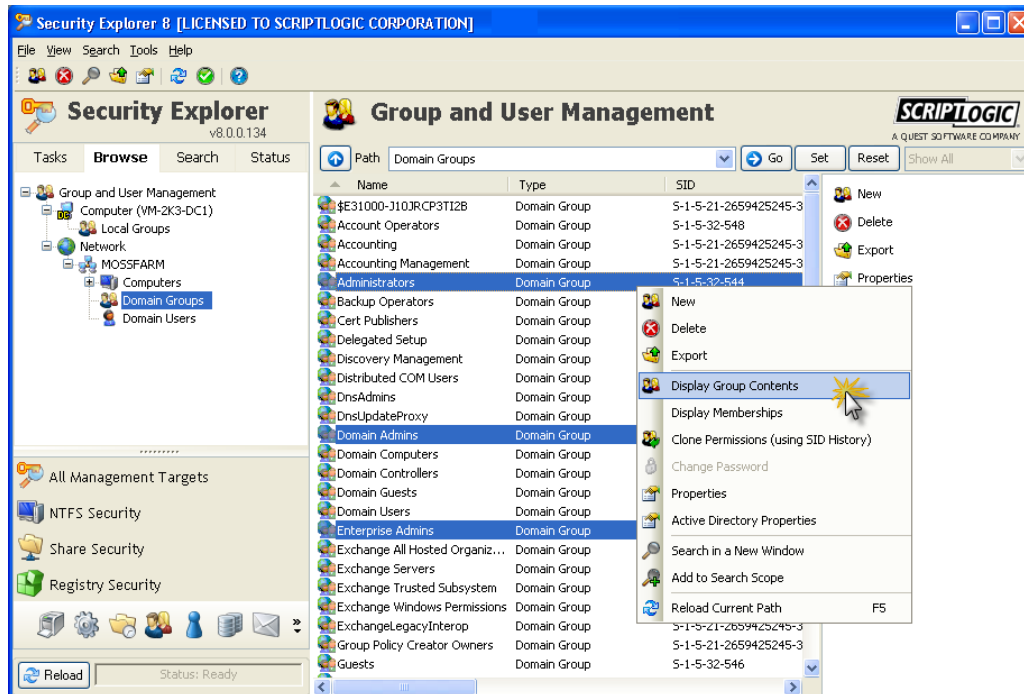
Security Explorer 8 [LICENSED TO SCRIPTLOGIC CORPORATION]

File View Search Tools Help

Security Explorer
v8.0.0.134

Tasks | Browse | Search | Status

Group and User Management
Computer (VM-2K3-DC1)
Local Groups
Network
MOSSFARM
Computers
Domain Groups
Domain Users

All Management Targets
NTFS Security
Share Security
Registry Security

Reload | Status: Ready

Group and User Management

SCRIPTLOGIC
A QUEST SOFTWARE COMPANY

Path | Domain Groups | Go | Set | Reset | Show All

| Name | Type | SID |
|---|---|---|
| $E31000-J10JRCP3TI2B | Domain Group | S-1-5-21-2659425245-3 |
| Account Operators | Domain Group | S-1-5-32-548 |
| Accounting | Domain Group | S-1-5-21-2659425245-3 |
| Accounting Management | Domain Group | S-1-5-21-2659425245-3 |
| Administrators | Domain Group | S-1-5-32-544 |
| Backup Operators | Domain Group | |
| Cert Publishers | Domain Group | |
| Delegated Setup | Domain Group | |
| Discovery Management | Domain Group | |
| Distributed COM Users | Domain Group | |
| DnsAdmins | Domain Group | |
| DnsUpdateProxy | Domain Group | |
| Domain Admins | Domain Group | |
| Domain Computers | Domain Group | |
| Domain Controllers | Domain Group | |
| Domain Guests | Domain Group | |
| Domain Users | Domain Group | |
| Enterprise Admins | Domain Group | |
| Exchange All Hosted Organiz... | Domain Group | |
| Exchange Servers | Domain Group | |
| Exchange Trusted Subsystem | Domain Group | |
| Exchange Windows Permissions | Domain Group | |
| ExchangeLegacyInterop | Domain Group | S-1-5-21-2659425245-3 |
| Group Policy Creator Owners | Domain Group | S-1-5-21-2659425245-3 |
| Guests | Domain Group | S-1-5-32-546 |

New
Delete
Export
Properties

New
Delete
Export
Display Group Contents
Display Memberships
Clone Permissions (using SID History)
Change Password
Properties
Active Directory Properties
Search in a New Window
Add to Search Scope
Reload Current Path F5